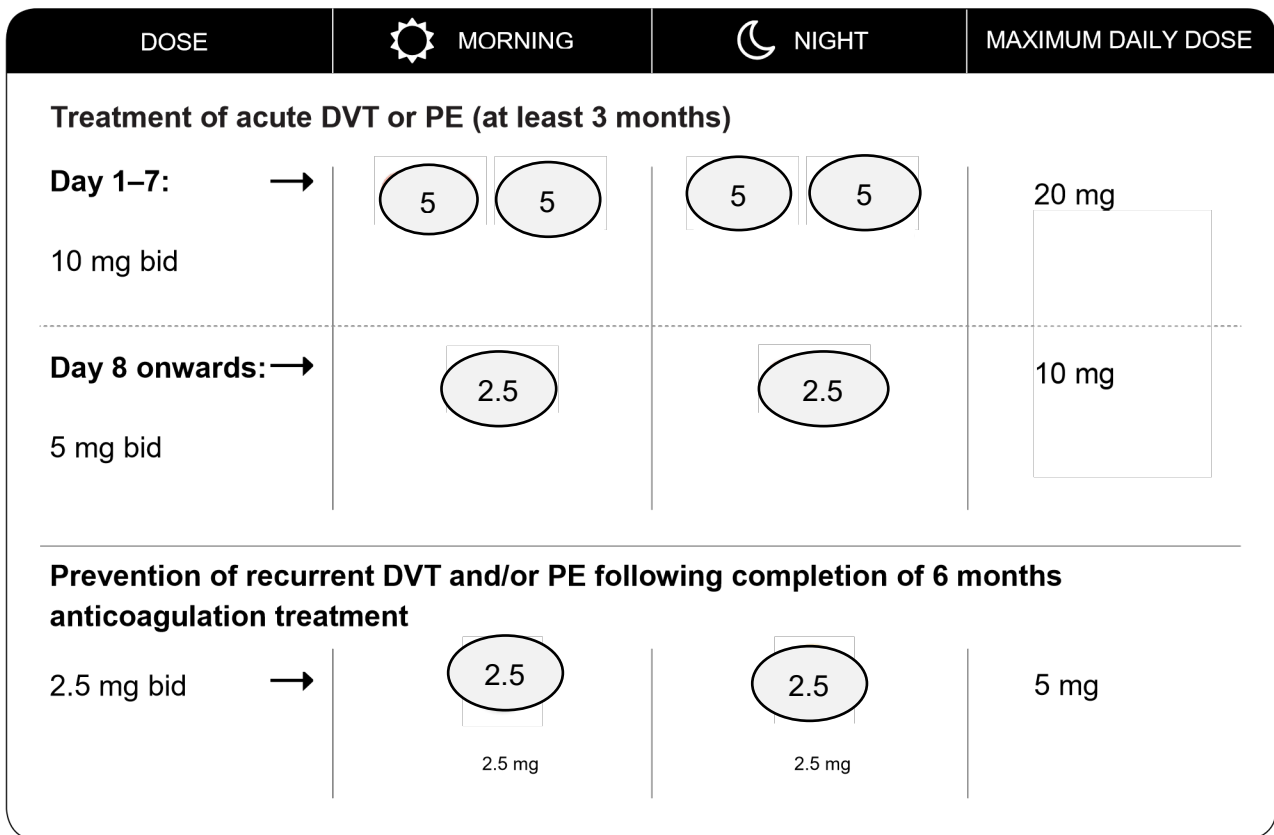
| DOSE | MORNING | NIGHT | MAXIMUM DAILY DOSE |
|---|---|---|---|
| **Treatment of acute DVT or PE (at least 3 months)** | | | |
| **Day 1–7:** → 10 mg bid | 5 5 | 5 5 | 20 mg |
| **Day 8 onwards:** → 5 mg bid | 2.5 | 2.5 | 10 mg |
| **Prevention of recurrent DVT and/or PE following completion of 6 months anticoagulation treatment** | | | |
| 2.5 mg bid → | 2.5 2.5 mg | 2.5 2.5 mg | 5 mg |